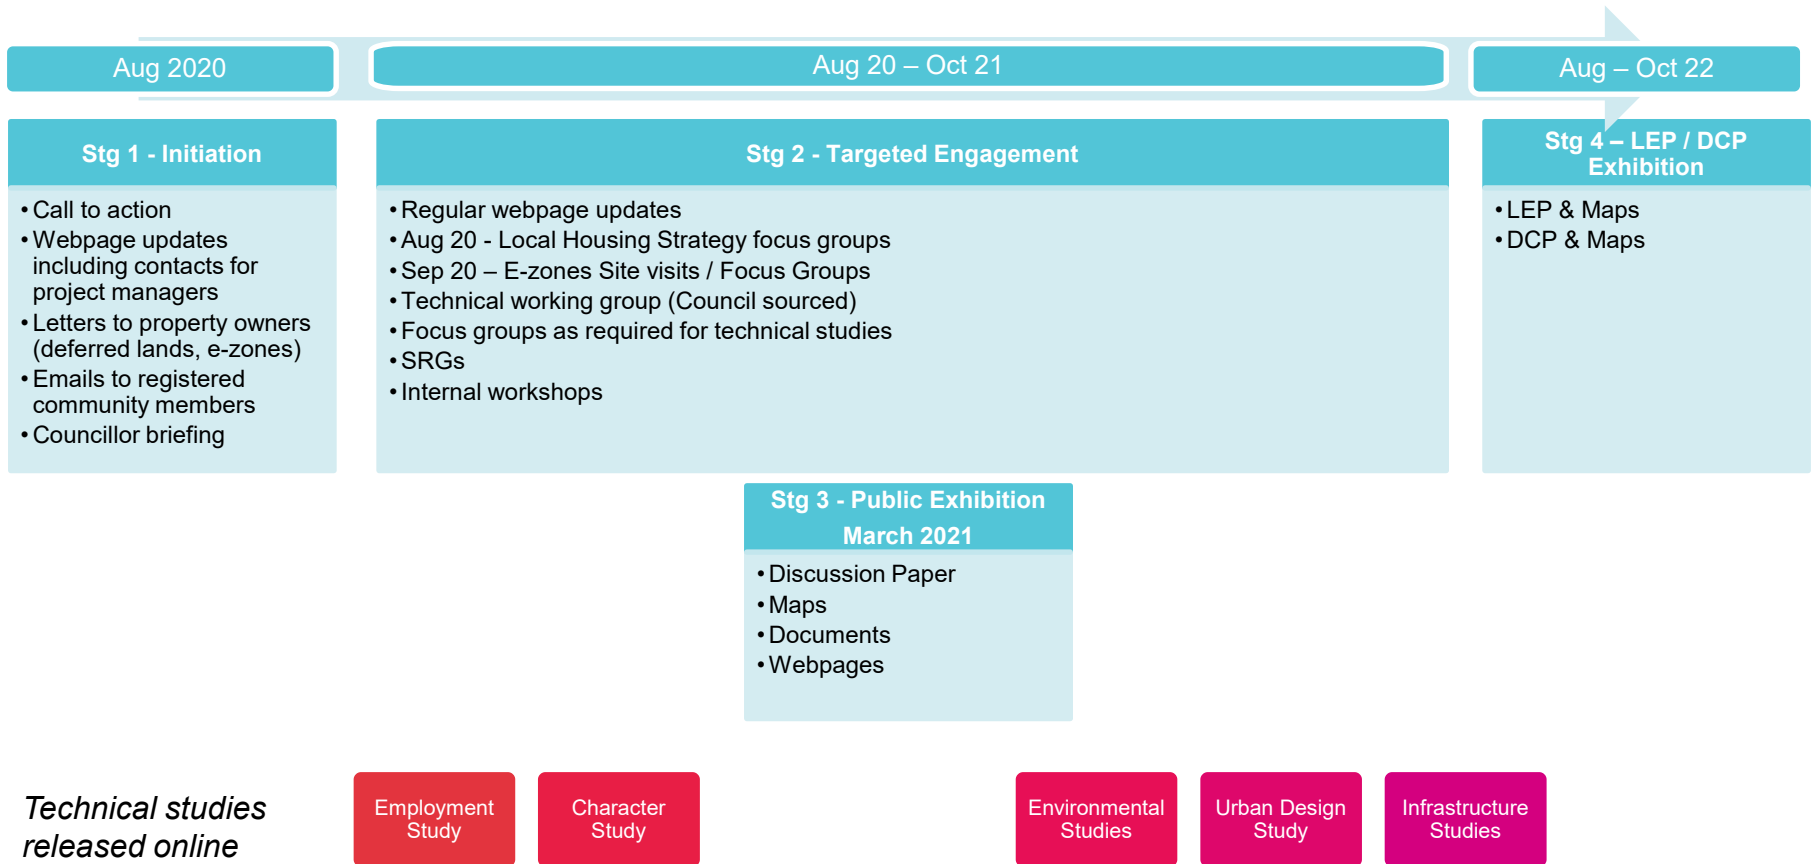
Aug 2020

Aug 20 – Oct 21

Aug – Oct 22

Stg 1 - Initiation

• Call to action
• Webpage updates including contacts for project managers
• Letters to property owners (deferred lands, e-zones)
• Emails to registered community members
• Councillor briefing

Stg 2 - Targeted Engagement

• Regular webpage updates
• Aug 20 - Local Housing Strategy focus groups
• Sep 20 – E-zones Site visits / Focus Groups
• Technical working group (Council sourced)
• Focus groups as required for technical studies
• SRGs
• Internal workshops

Stg 4 – LEP / DCP Exhibition

• LEP & Maps
• DCP & Maps

Stg 3 - Public Exhibition March 2021

• Discussion Paper
• Maps
• Documents
• Webpages

Technical studies released online

Employment Study

Character Study

Environmental Studies

Urban Design Study

Infrastructure Studies